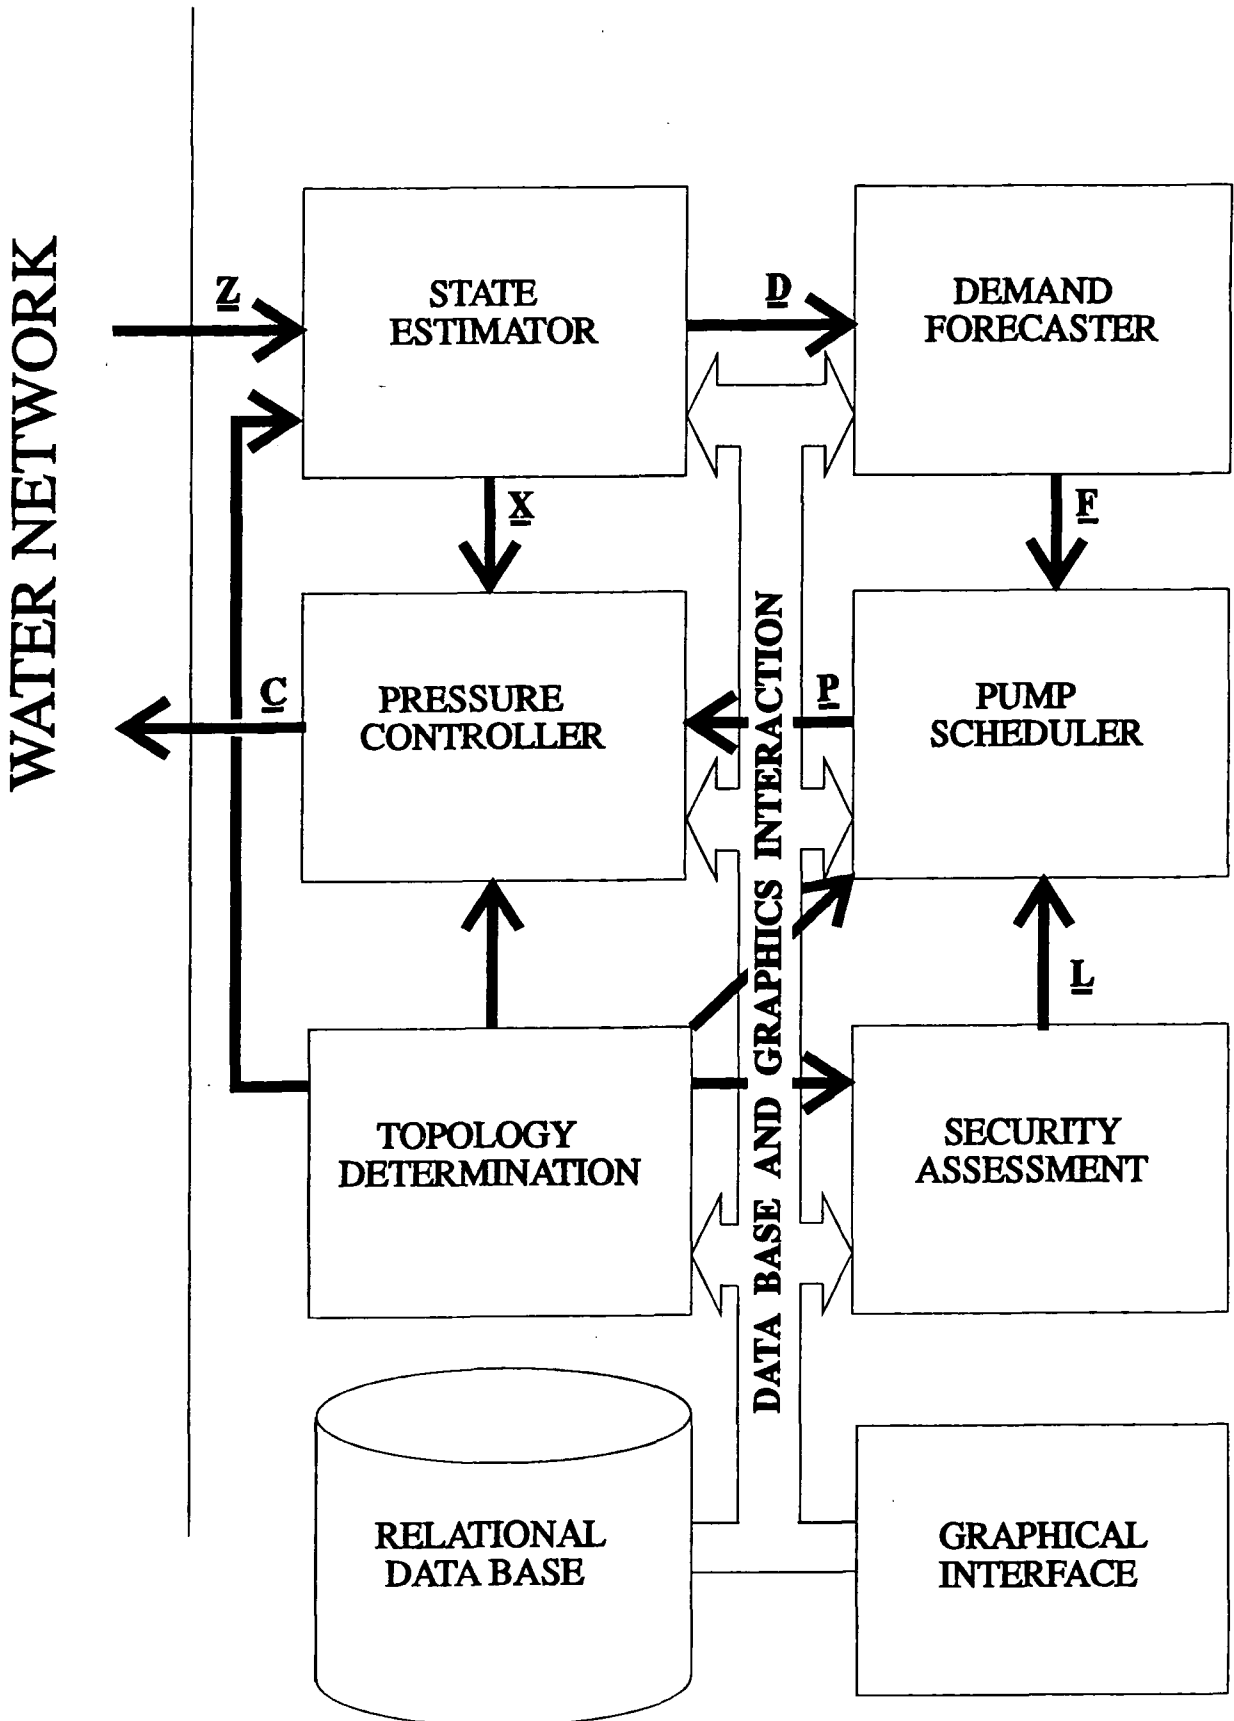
WATER NETWORK

Z

STATE ESTIMATOR

D

DEMAND FORECASTER

X

F

DATA BASE AND GRAPHICS INTERACTION

C

PRESSURE CONTROLLER

P

PUMP SCHEDULER

L

TOPOLOGY DETERMINATION

SECURITY ASSESSMENT

RELATIONAL DATA BASE

GRAPHICAL INTERFACE